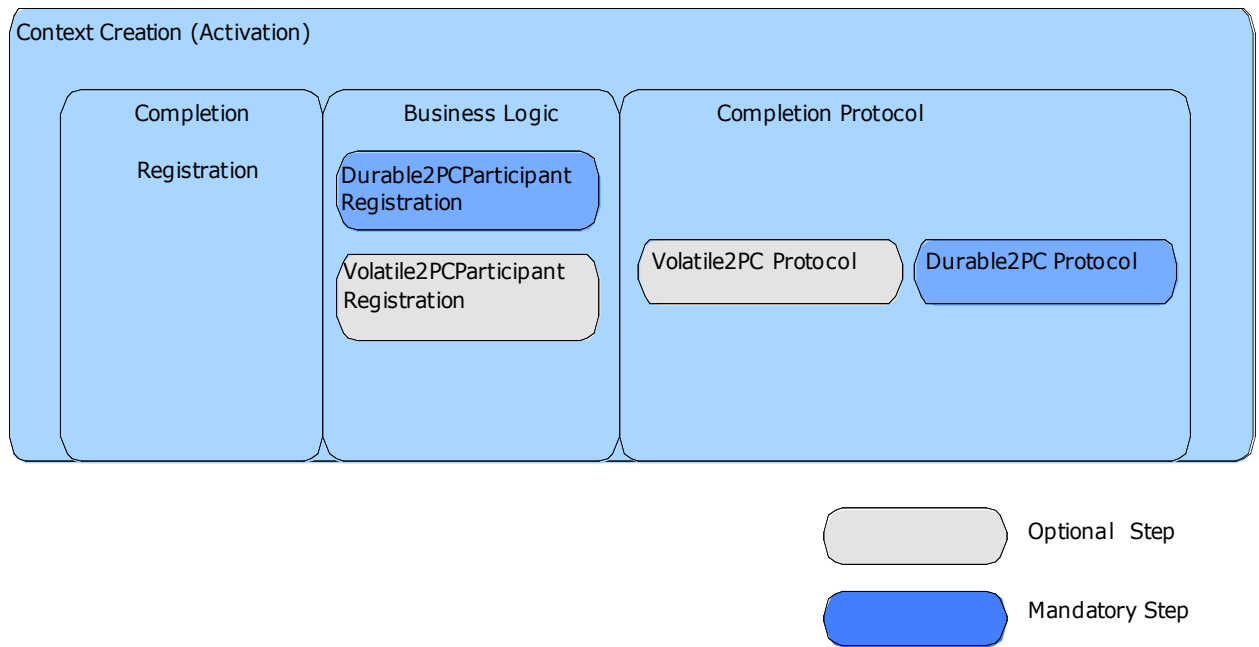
Context Creation (Activation)

Completion

Registration

Business Logic

Durable2PCParticipant Registration

Volatile2PCParticipant Registration

Completion Protocol

Volatile2PC Protocol

Durable2PC Protocol

Optional Step

Mandatory Step